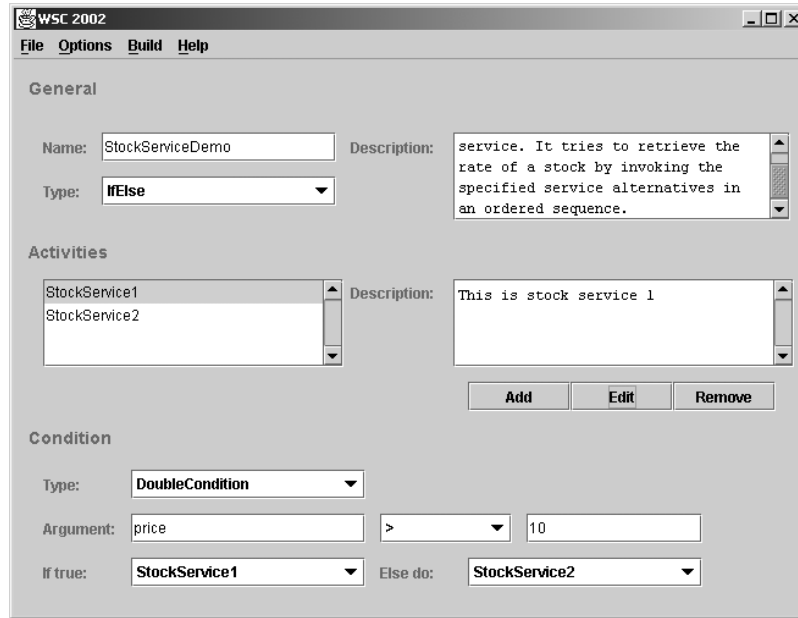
WSC 2002

File Options Build Help

General

Name: StockServiceDemo

Type: IfElse

Description: service. It tries to retrieve the rate of a stock by invoking the specified service alternatives in an ordered sequence.

Activities

StockService1
StockService2

Description: This is stock service 1

Add Edit Remove

Condition

Type: DoubleCondition

Argument: price > 10

If true: StockService1 Else do: StockService2